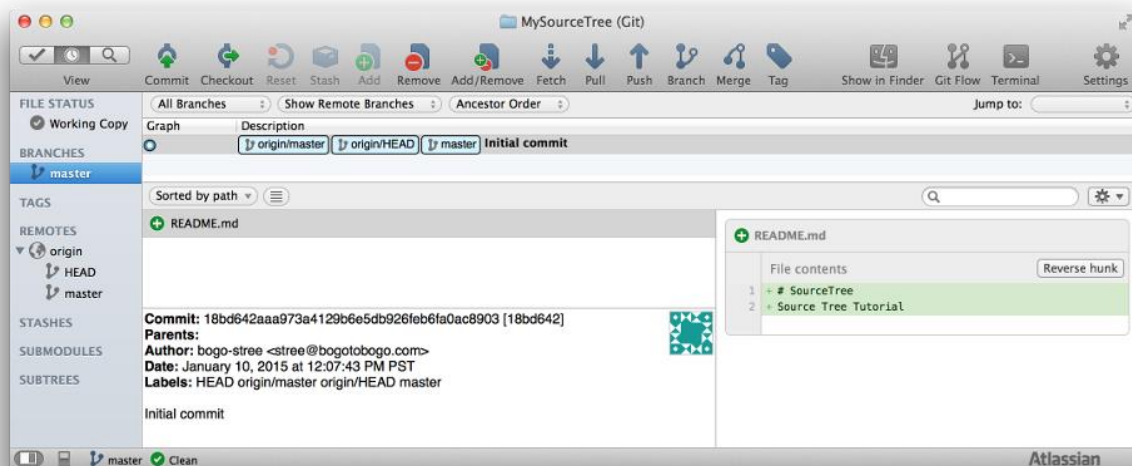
MySourceTree (Git)

View

Commit Checkout Reset Stash Add Remove Add/Remove Fetch Pull Push Branch Merge Tag

Show in Finder Git Flow Terminal Settings

FILE STATUS
Working Copy

BRANCHES
master

TAGS

REMOTES
origin
HEAD
master

STASHES

SUBMODULES

SUBTREES

All Branches | Show Remote Branches | Ancestor Order | Jump to:

| Graph | Description |
|---|---|
| | origin/master origin/HEAD master Initial commit |

Sorted by path

README.md

Commit: 18bd642aaa973a4129b6e5db926feb6fa0ac8903 [18bd642]
Parents:
Author: bogo-stree <stree@bogotobogo.com>
Date: January 10, 2015 at 12:07:43 PM PST
Labels: HEAD origin/master origin/HEAD master

Initial commit

README.md

File contents | Reverse hunk

1 + # SourceTree
2 + Source Tree Tutorial

master Clean

Atlassian